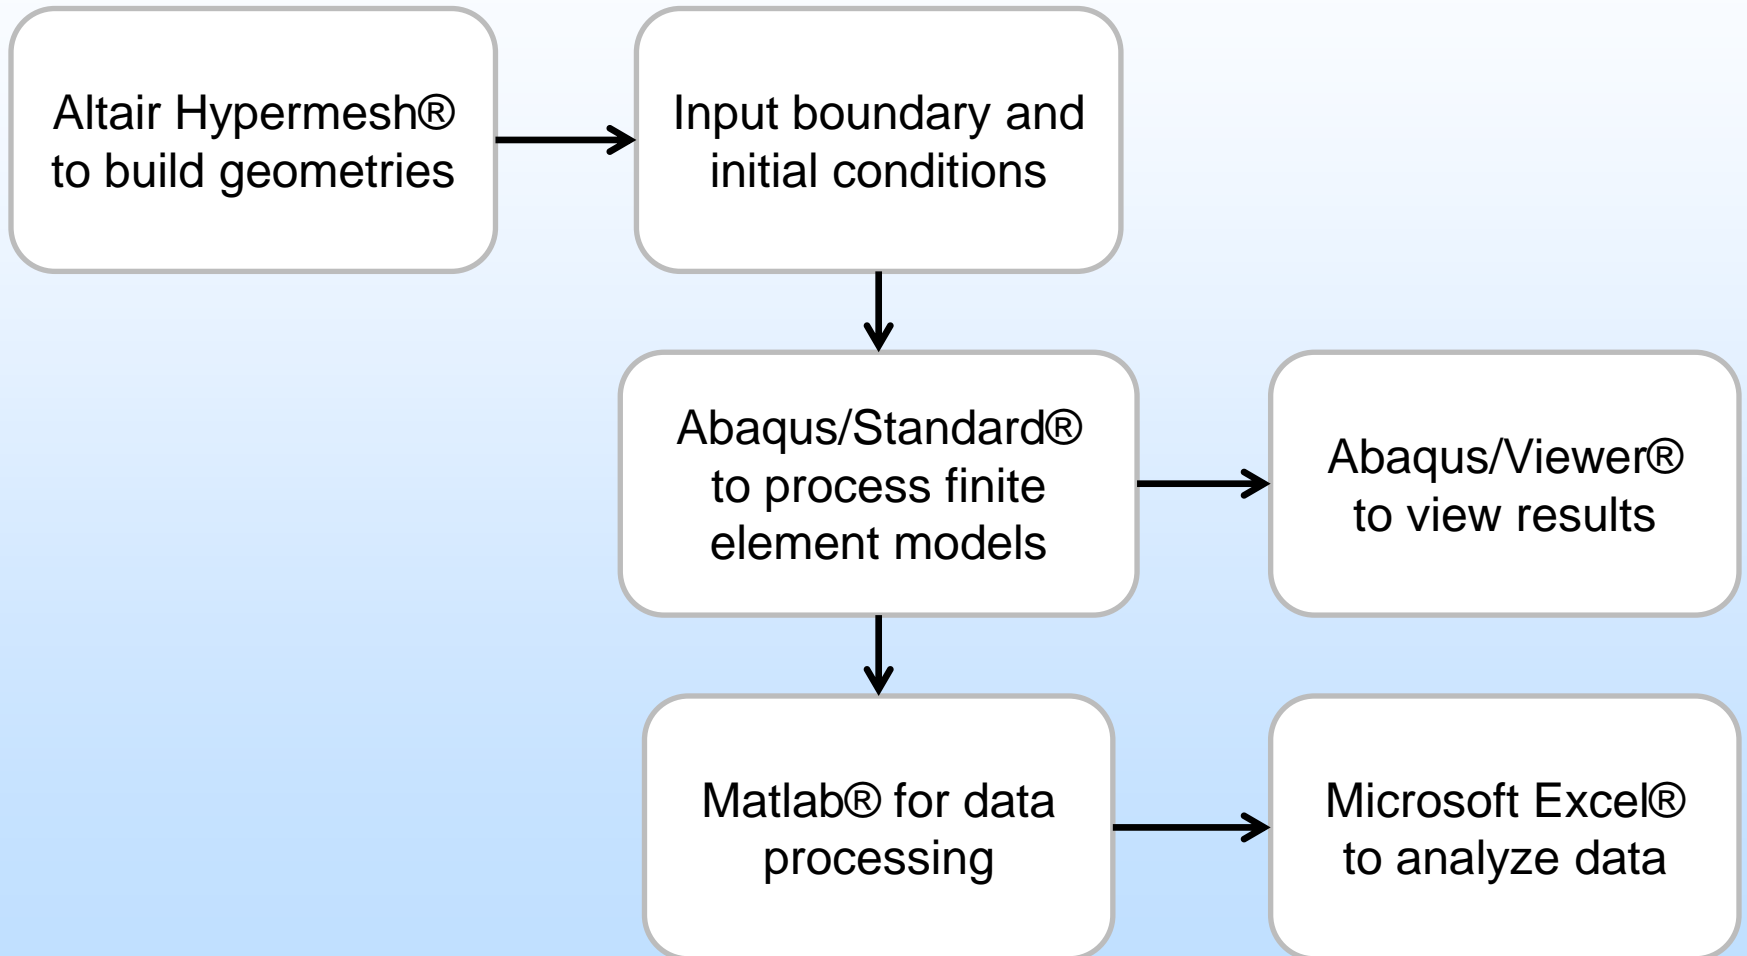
Altair Hypermesh® to build geometries

Input boundary and initial conditions

Abaqus/Standard® to process finite element models

Abaqus/Viewer® to view results

Matlab® for data processing

Microsoft Excel® to analyze data